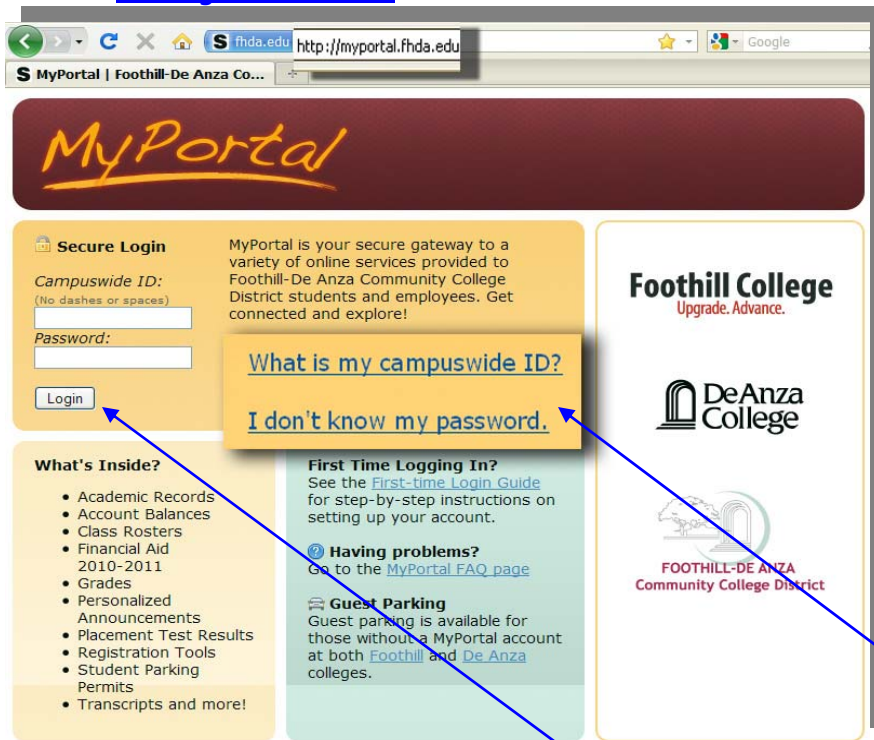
fhda.edu http://myportal.fhda.edu

Google

MyPortal | Foothill-De Anza Co...

MyPortal

Secure Login

Campuswide ID:
(No dashes or spaces)

Password:

Login

MyPortal is your secure gateway to a variety of online services provided to Foothill-De Anza Community College District students and employees. Get connected and explore!

What is my campuswide ID?

I don't know my password.

Foothill College
Upgrade. Advance.

De Anza College

FOOTHILL-DE ANZA
Community College District

What's Inside?

- Academic Records
- Account Balances
- Class Rosters
- Financial Aid 2010-2011
- Grades
- Personalized Announcements
- Placement Test Results
- Registration Tools
- Student Parking Permits
- Transcripts and more!

First Time Logging In?
See the First-time Login Guide for step-by-step instructions on setting up your account.

Having problems?
Go to the MyPortal FAQ page

Guest Parking
Guest parking is available for those without a MyPortal account at both Foothill and De Anza colleges.